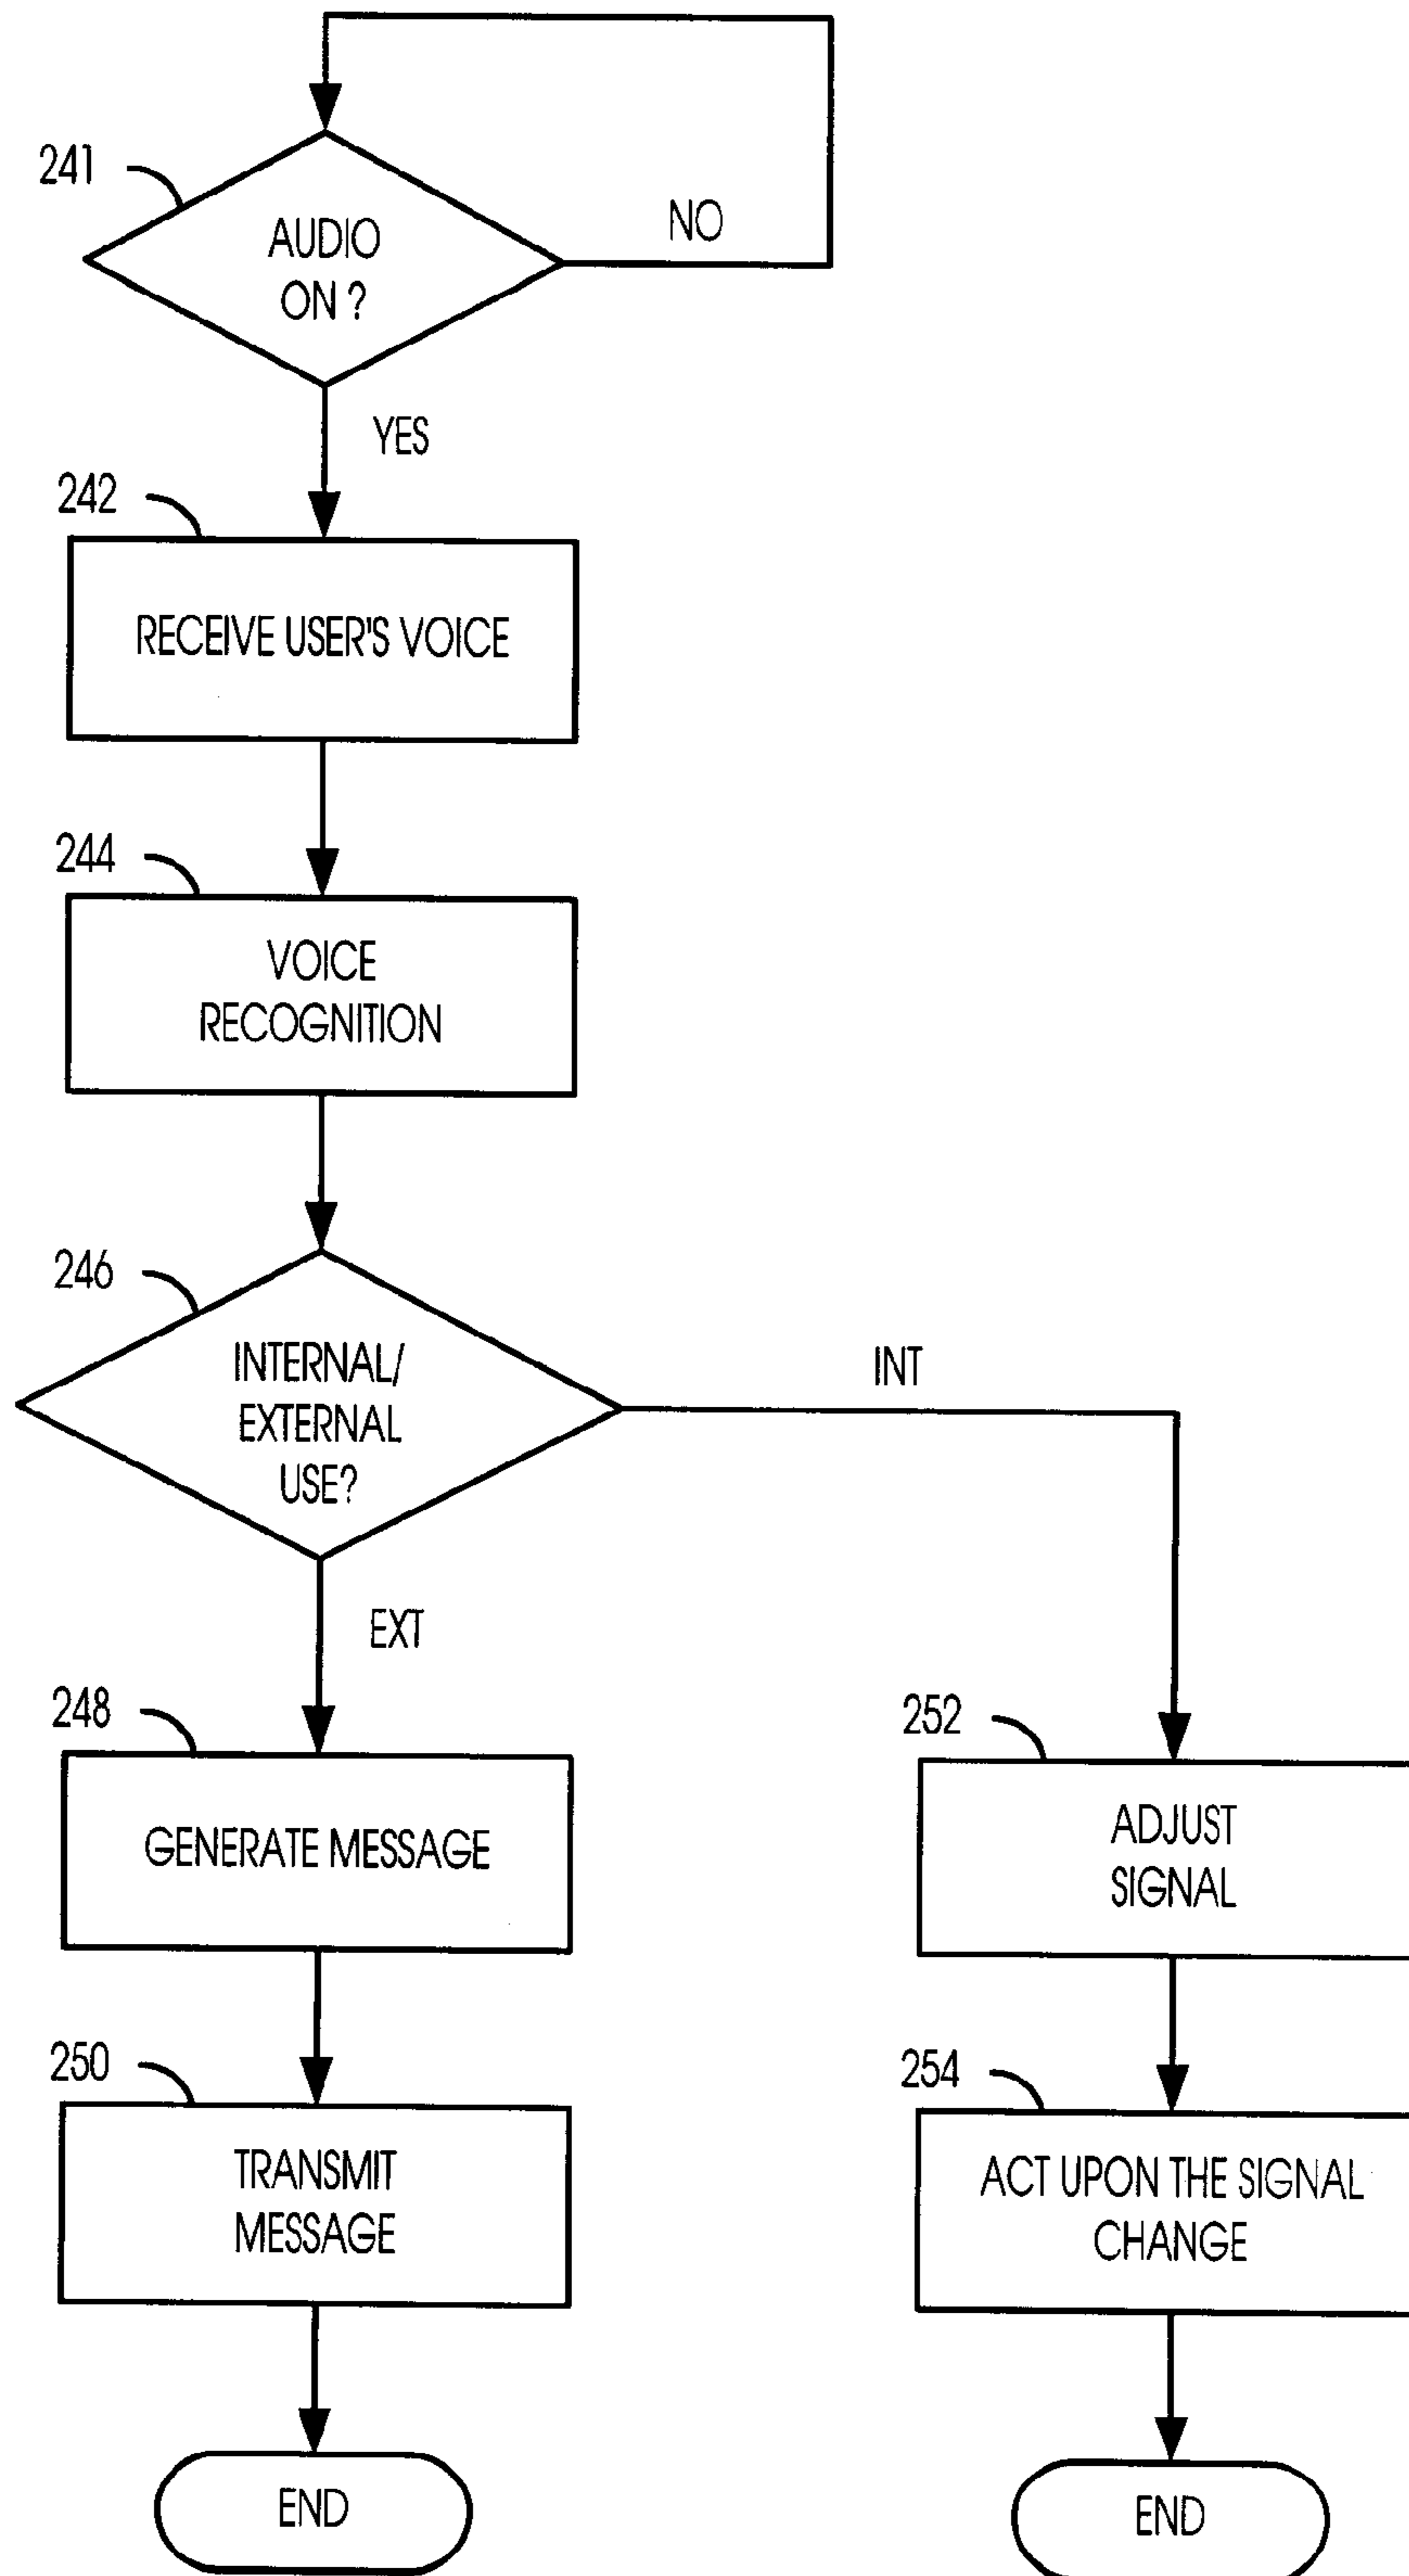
241
AUDIO ON ?
NO
YES
242
RECEIVE USER'S VOICE
244
VOICE RECOGNITION
246
INTERNAL/ EXTERNAL USE?
INT
EXT
248
GENERATE MESSAGE
252
ADJUST SIGNAL
250
TRANSMIT MESSAGE
254
ACT UPON THE SIGNAL CHANGE
END
END